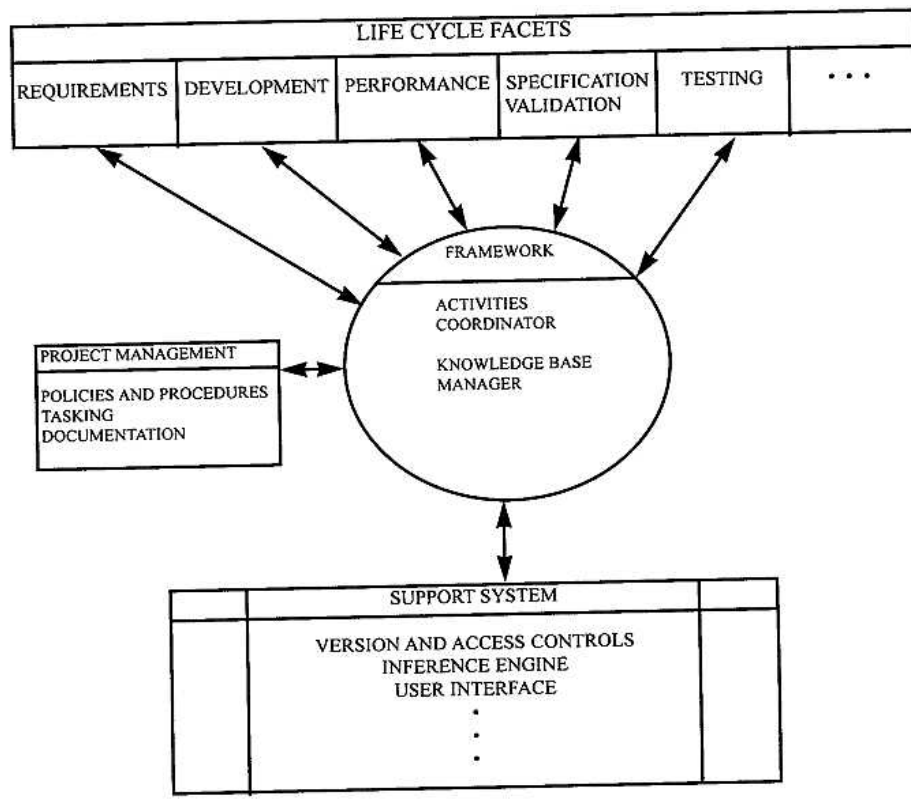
LIFE CYCLE FACETS

| REQUIREMENTS | DEVELOPMENT | PERFORMANCE | SPECIFICATION VALIDATION | TESTING | . . . |
|---|---|---|---|---|---|

FRAMEWORK

ACTIVITIES COORDINATOR

KNOWLEDGE BASE MANAGER

PROJECT MANAGEMENT

POLICIES AND PROCEDURES
TASKING
DOCUMENTATION

SUPPORT SYSTEM

VERSION AND ACCESS CONTROLS
INFERENCE ENGINE
USER INTERFACE
.
.
.